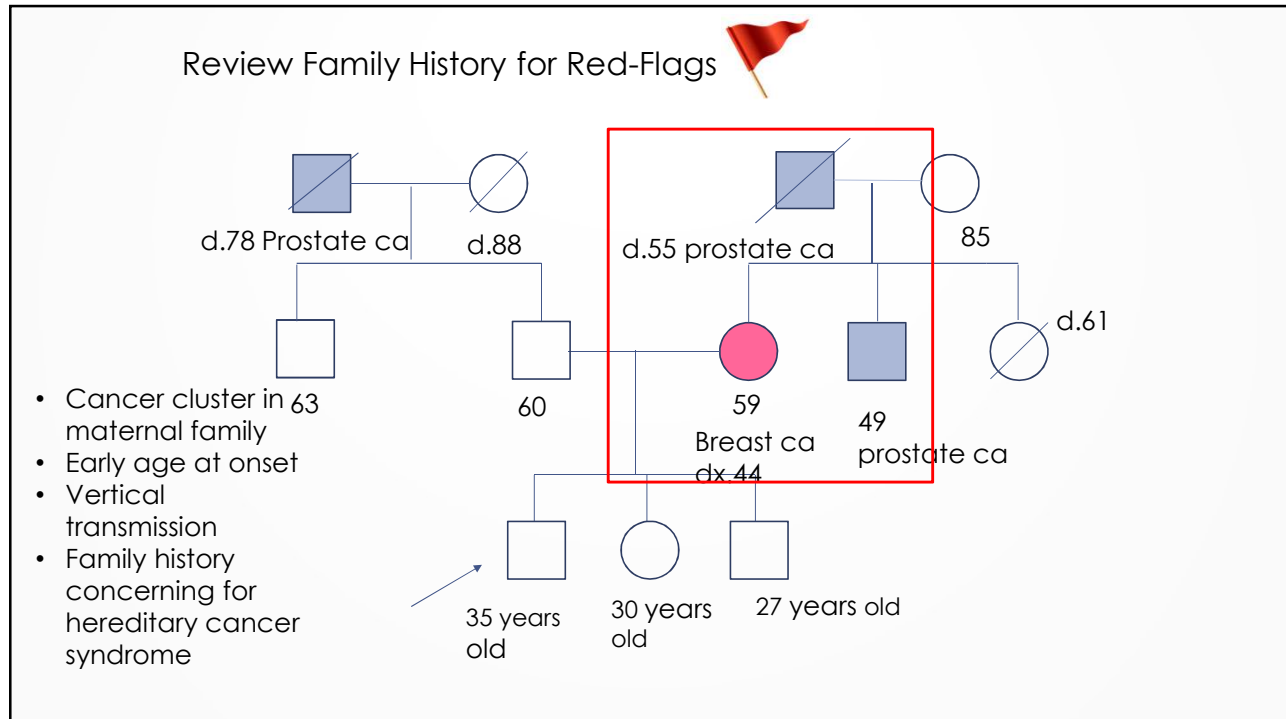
Review Family History for Red-Flags

d.78 Prostate ca

d.88

d.55 prostate ca

85

d.61

63

60

59
Breast ca
dx 44

49
prostate ca

- Cancer cluster in maternal family
- Early age at onset
- Vertical transmission
- Family history concerning for hereditary cancer syndrome

35 years old

30 years old

27 years old